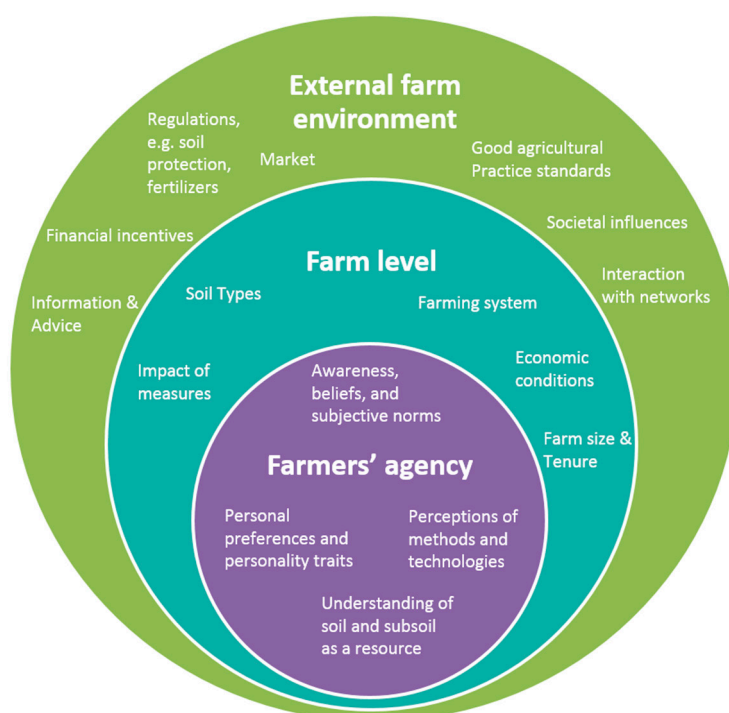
External farm environment

Regulations, e.g. soil protection, fertilizers

Market

Good agricultural Practice standards

Financial incentives

Societal influences

Interaction with networks

Information & Advice

Farm level

Soil Types

Farming system

Impact of measures

Economic conditions

Farm size & Tenure

Awareness, beliefs, and subjective norms

Farmers' agency

Personal preferences and personality traits

Perceptions of methods and technologies

Understanding of soil and subsoil as a resource